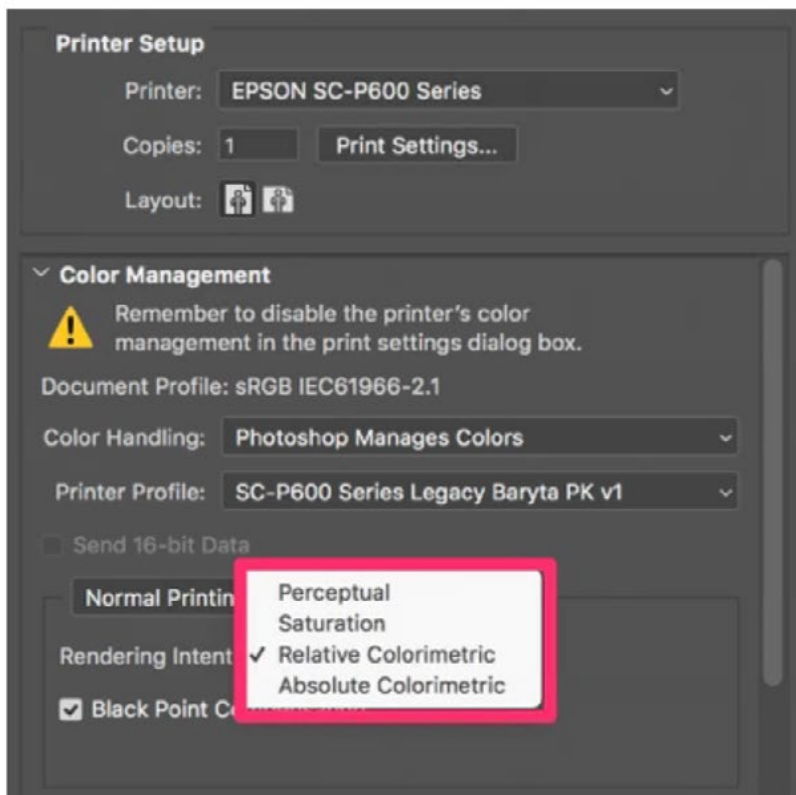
Printer Setup

Printer: EPSON SC-P600 Series

Copies: 1 Print Settings...

Layout:

Color Management

Remember to disable the printer's color management in the print settings dialog box.

Document Profile: sRGB IEC61966-2.1

Color Handling: Photoshop Manages Colors

Printer Profile: SC-P600 Series Legacy Baryta PK v1

Send 16-bit Data

Normal Printin

Rendering Intent

Black Point C

Perceptual
Saturation
✓ Relative Colorimetric
Absolute Colorimetric